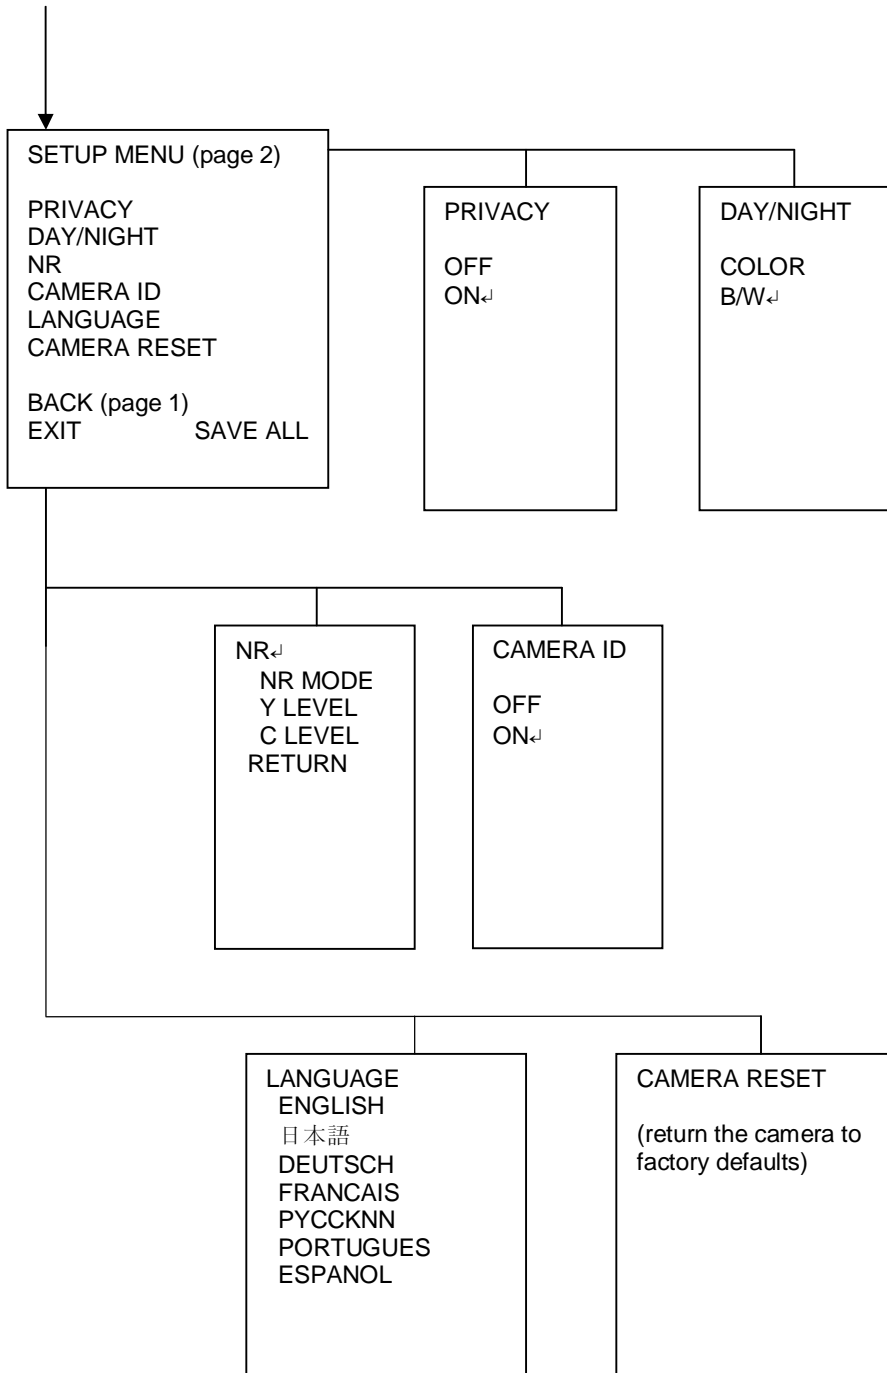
SETUP MENU (page 2)

PRIVACY
DAY/NIGHT
NR
CAMERA ID
LANGUAGE
CAMERA RESET

BACK (page 1)
EXIT SAVE ALL

PRIVACY

OFF
ON↵

DAY/NIGHT

COLOR
B/W↵

NR↵
NR MODE
Y LEVEL
C LEVEL
RETURN

CAMERA ID

OFF
ON↵

LANGUAGE
ENGLISH
日本語
DEUTSCH
FRANCAIS
PYCCKNN
PORTUGUES
ESPANOL

CAMERA RESET

(return the camera to factory defaults)